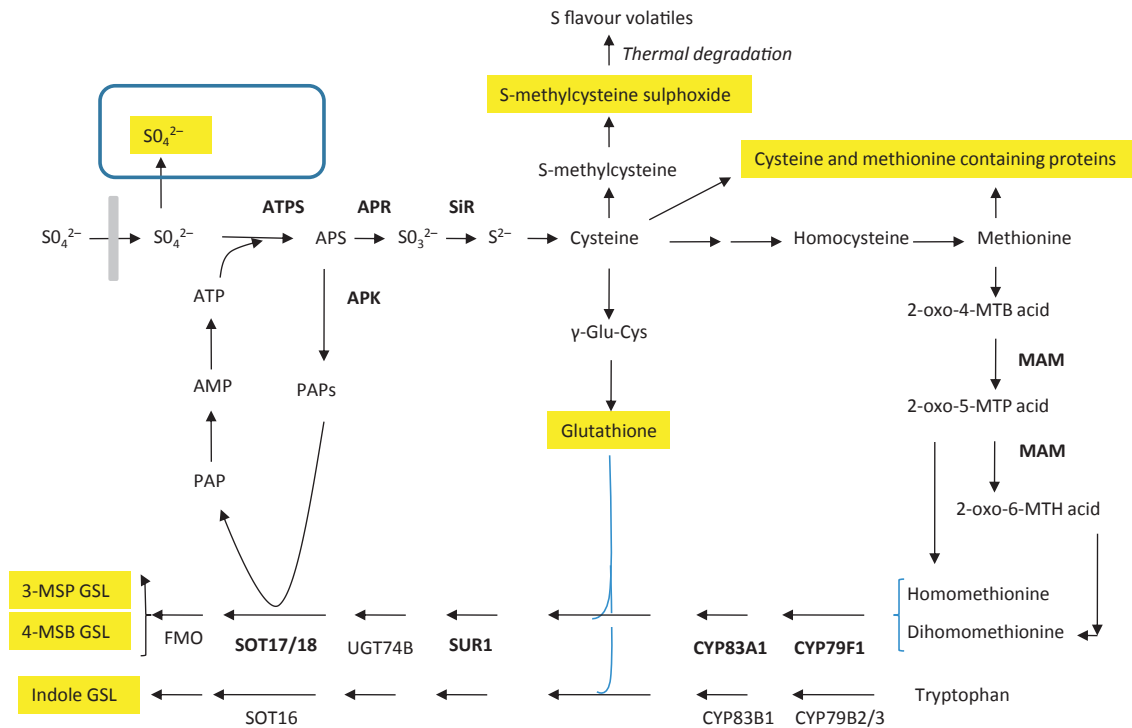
S flavour volatiles

Thermal degradation

S-methylcysteine sulphoxide

$SO_4^{2-}$

S-methylcysteine

Cysteine and methionine containing proteins

$SO_4^{2-}$ $SO_4^{2-}$ ATPS APS APR $SO_3^{2-}$ SiR $S^{2-}$ Cysteine Homocysteine Methionine

ATP

APK

2-oxo-4-MTB acid

γ-Glu-Cys

MAM

AMP

PAPs

2-oxo-5-MTP acid

Glutathione

MAM

PAP

2-oxo-6-MTH acid

3-MSP GSL

Homomethionine

4-MSB GSL

FMO SOT17/18 UGT74B SUR1 CYP83A1 CYP79F1

Dihomomethionine

Indole GSL

Tryptophan

SOT16 CYP83B1 CYP79B2/3